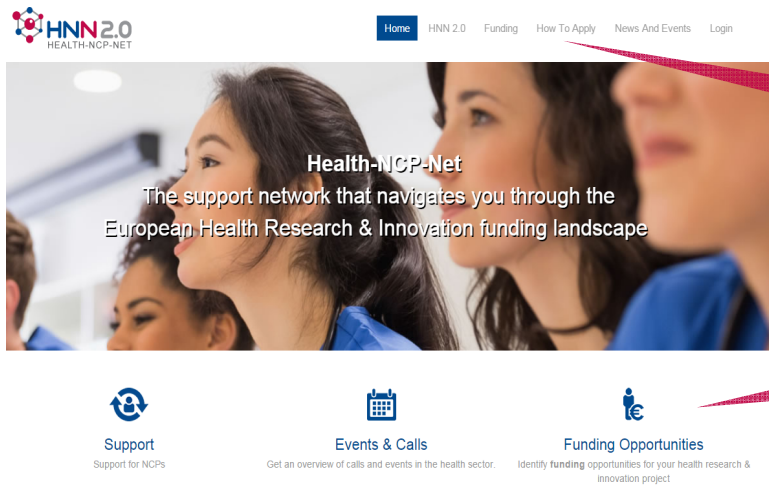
HNN 2.0
HEALTH-NCP-NET

Home HNN 2.0 Funding How To Apply News And Events Login

Health-NCP-Net
The support network that navigates you through the European Health Research & Innovation funding landscape

Support
Support for NCPs

Events & Calls
Get an overview of calls and events in the health sector.

Funding Opportunities
Identify funding opportunities for your health research & innovation project